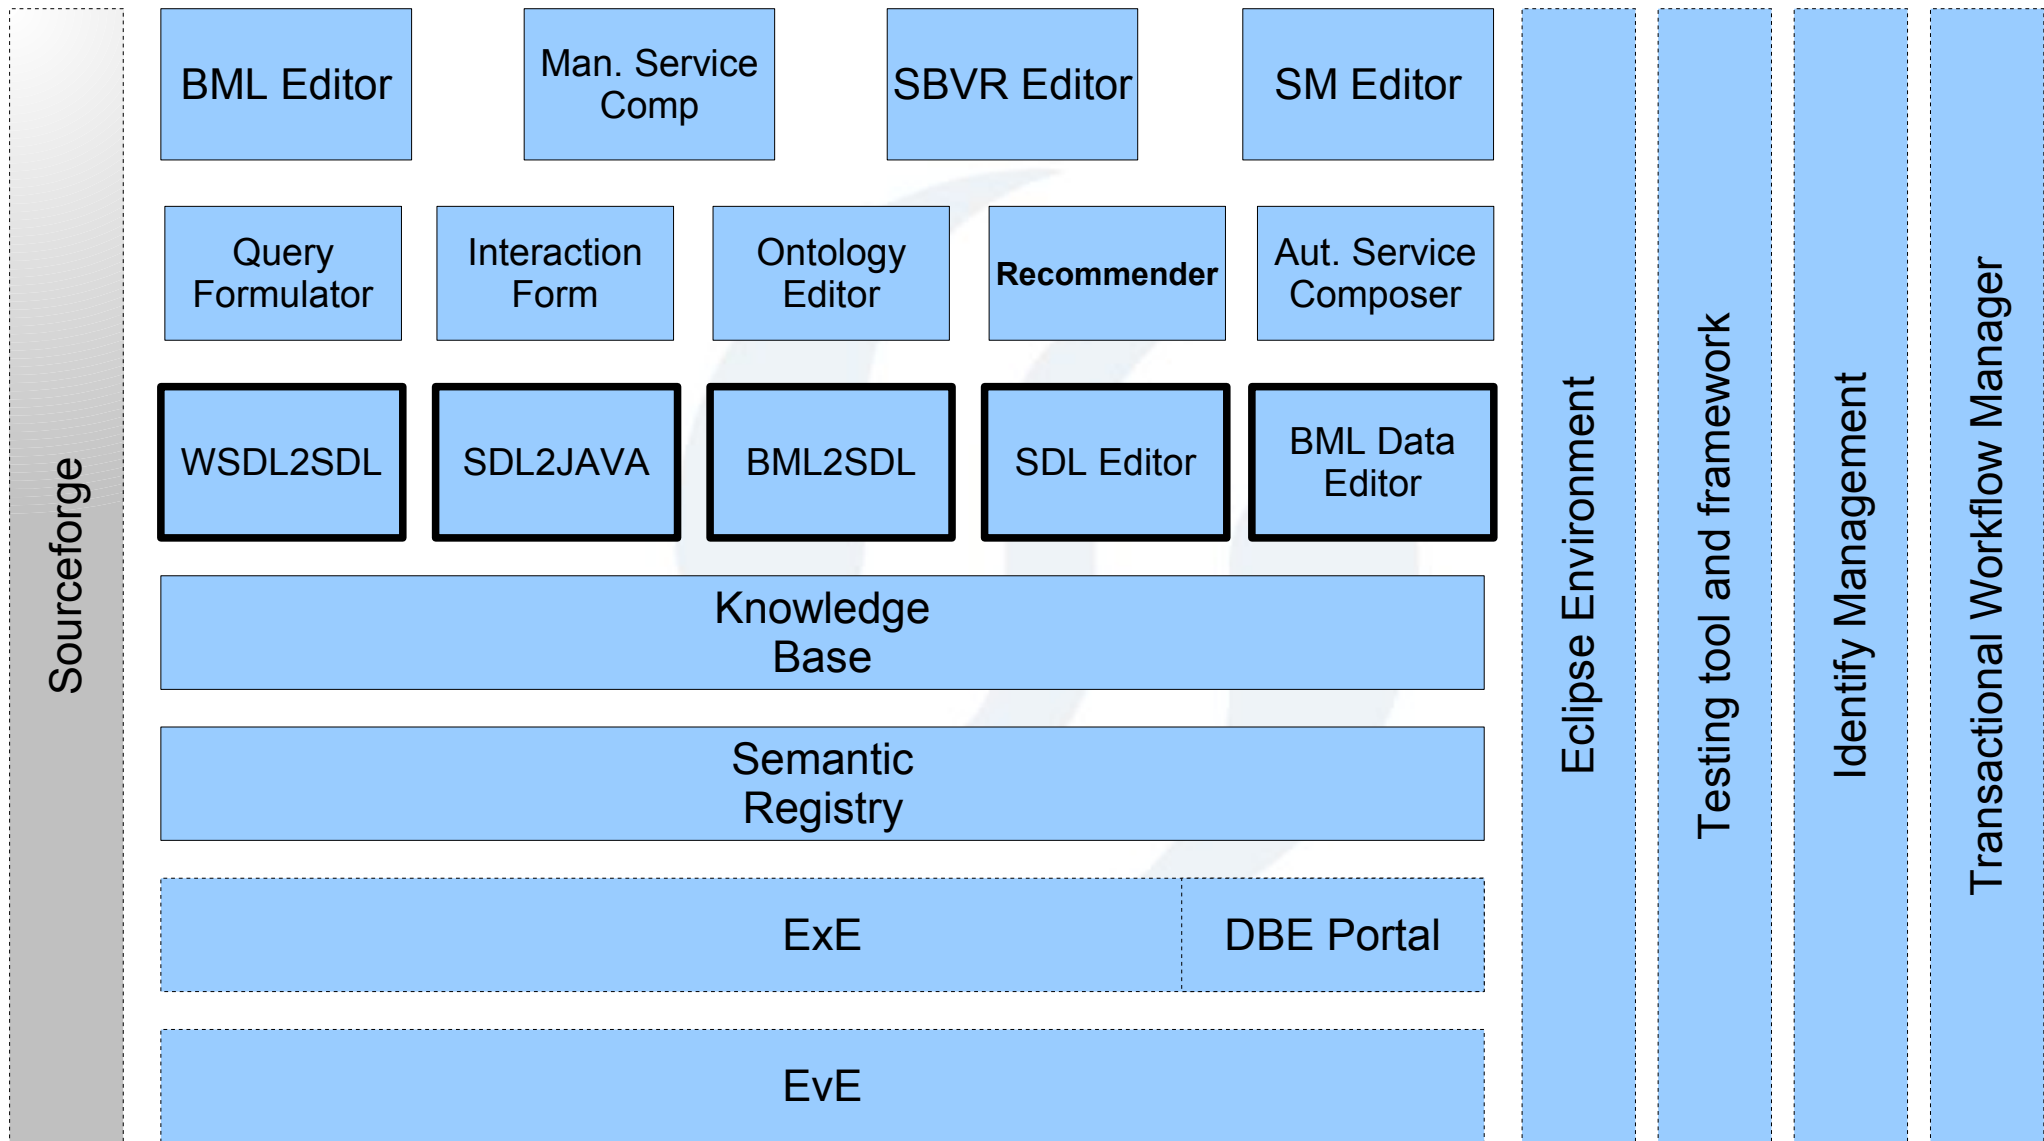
Sourceforge

BML Editor

Man. Service Comp

SBVR Editor

SM Editor

Query Formulator

Interaction Form

Ontology Editor

Recommender

Aut. Service Composer

WSDL2SDL

SDL2JAVA

BML2SDL

SDL Editor

BML Data Editor

Knowledge Base

Semantic Registry

ExE

DBE Portal

EvE

Eclipse Environment

Testing tool and framework

Identify Management

Transactional Workflow Manager